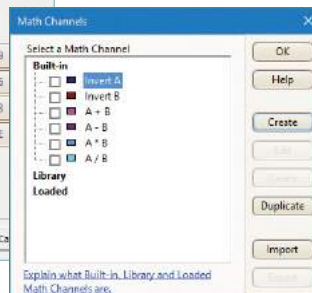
Math Channels

Select a Math Channel

Built-in

Invert A

Invert B

A + B

A - B

A * B

A / B

Library

Loaded

Explain what Built-in, Library and Loaded Math Channels are.

OK

Help

Create

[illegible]

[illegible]

Duplicate

Import

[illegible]